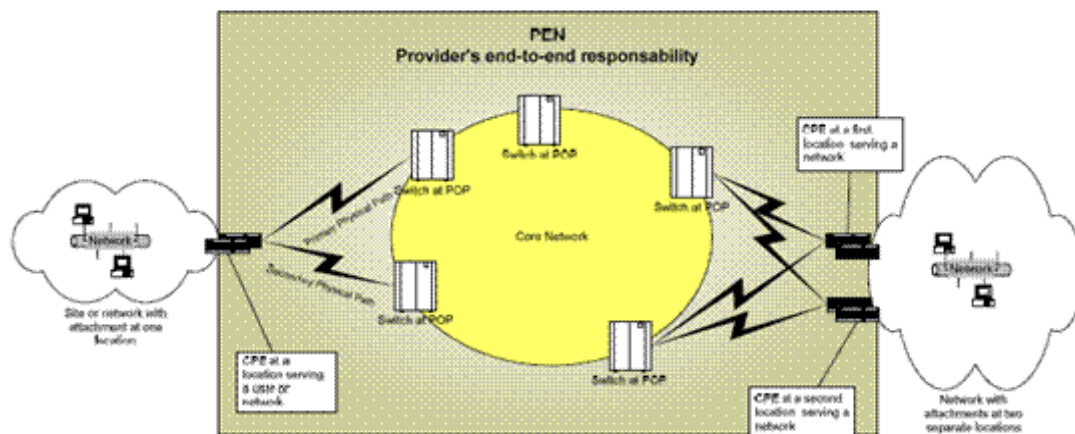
PEN
Provider's end-to-end responsability

Switch at POP

Switch at POP

Switch at POP

CPE at a first location serving a network

Network

Primary Physical Path

Core Network

Secondary Physical Path

Network

Site or network with attachment at one location

Switch at POP

Switch at POP

CPE at a location serving a user or network

CPE at a second location serving a network

Network with attachments at two separate locations